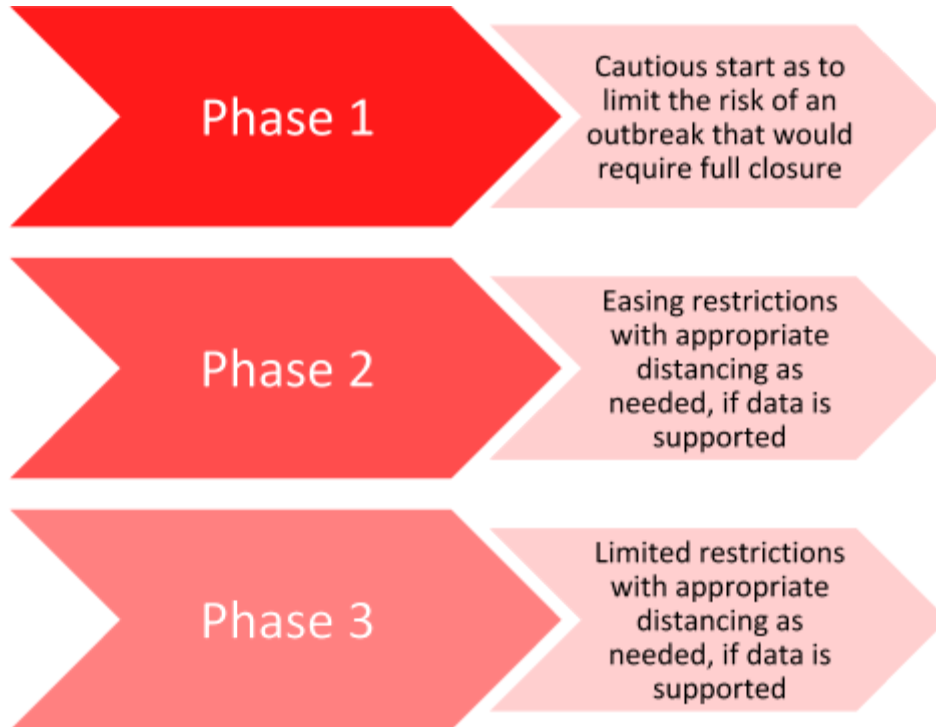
Phase 1

Cautious start as to limit the risk of an outbreak that would require full closure

Phase 2

Easing restrictions with appropriate distancing as needed, if data is supported

Phase 3

Limited restrictions with appropriate distancing as needed, if data is supported